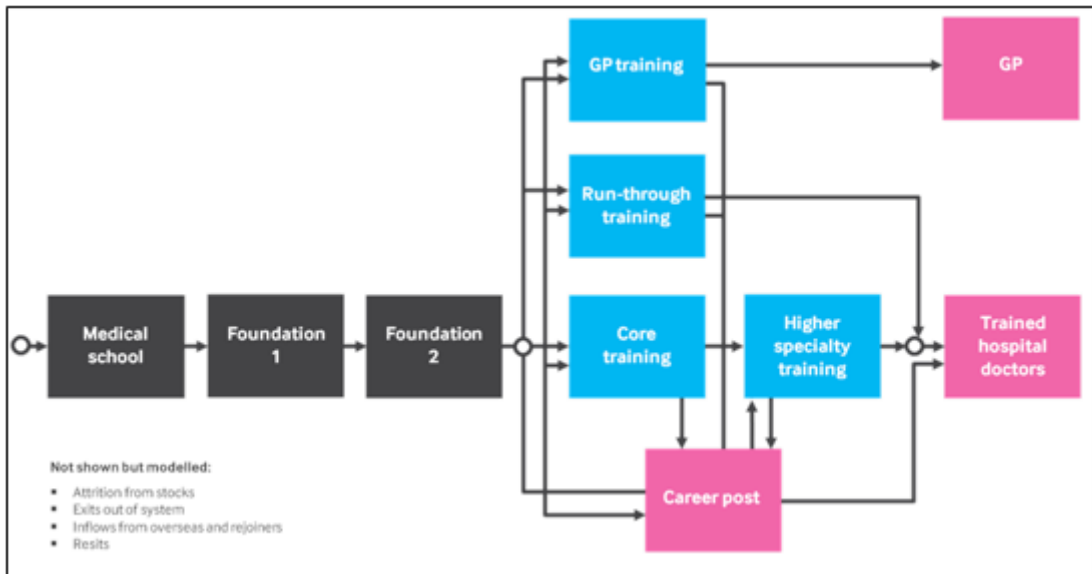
GP training

GP

Run-through training

Medical school

Foundation 1

Foundation 2

Core training

Higher specialty training

Trained hospital doctors

Career post

Not shown but modelled:

- Attrition from stocks
- Exits out of system
- Inflows from overseas and rejoiners
- Resits